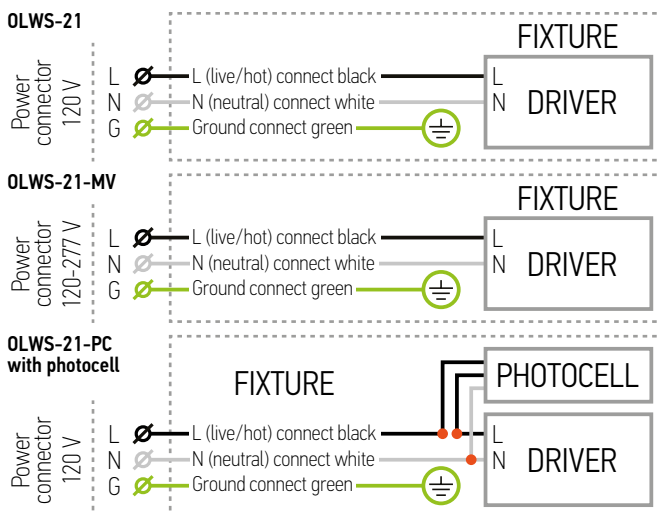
OLWS-21

Power connector 120 V

L
N
G

L (live/hot) connect black
N (neutral) connect white
Ground connect green

FIXTURE

L
N

DRIVER

OLWS-21-MV

Power connector 120-277 V

L
N
G

L (live/hot) connect black
N (neutral) connect white
Ground connect green

FIXTURE

L
N

DRIVER

OLWS-21-PC with photocell

FIXTURE

PHOTOCELL

Power connector 120 V

L
N
G

L (live/hot) connect black
N (neutral) connect white
Ground connect green

L
N

DRIVER